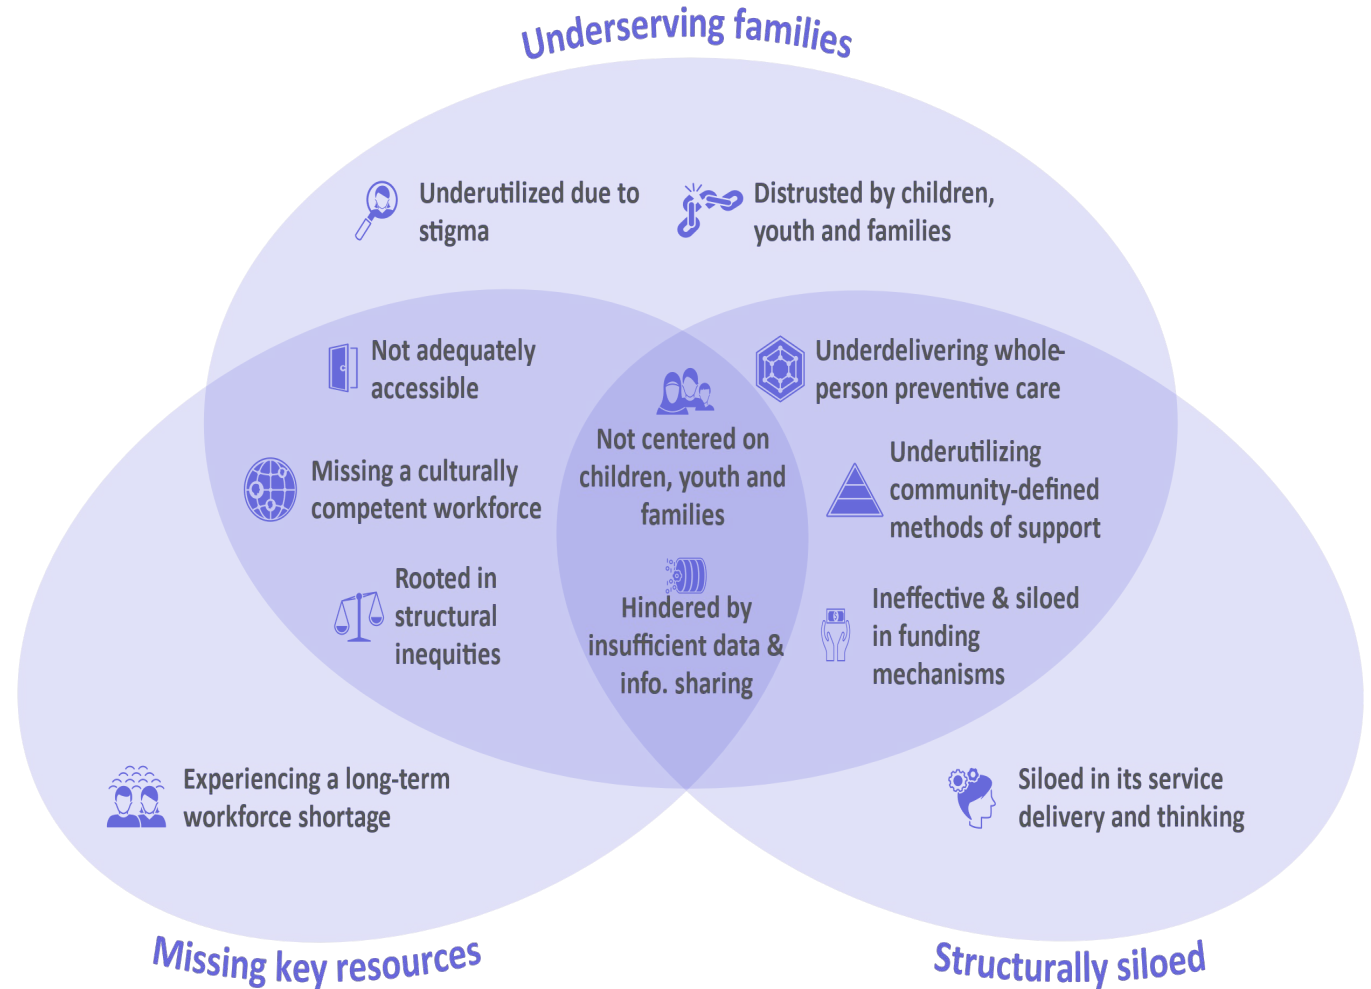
Underserving families

Underutilized due to stigma

Distrusted by children, youth and families

Not adequately accessible

Underdelivering whole-person preventive care

Missing a culturally competent workforce

Not centered on children, youth and families

Underutilizing community-defined methods of support

Rooted in structural inequities

Hindered by insufficient data & info. sharing

Ineffective & siloed in funding mechanisms

Experiencing a long-term workforce shortage

Siloed in its service delivery and thinking

Missing key resources

Structurally siloed